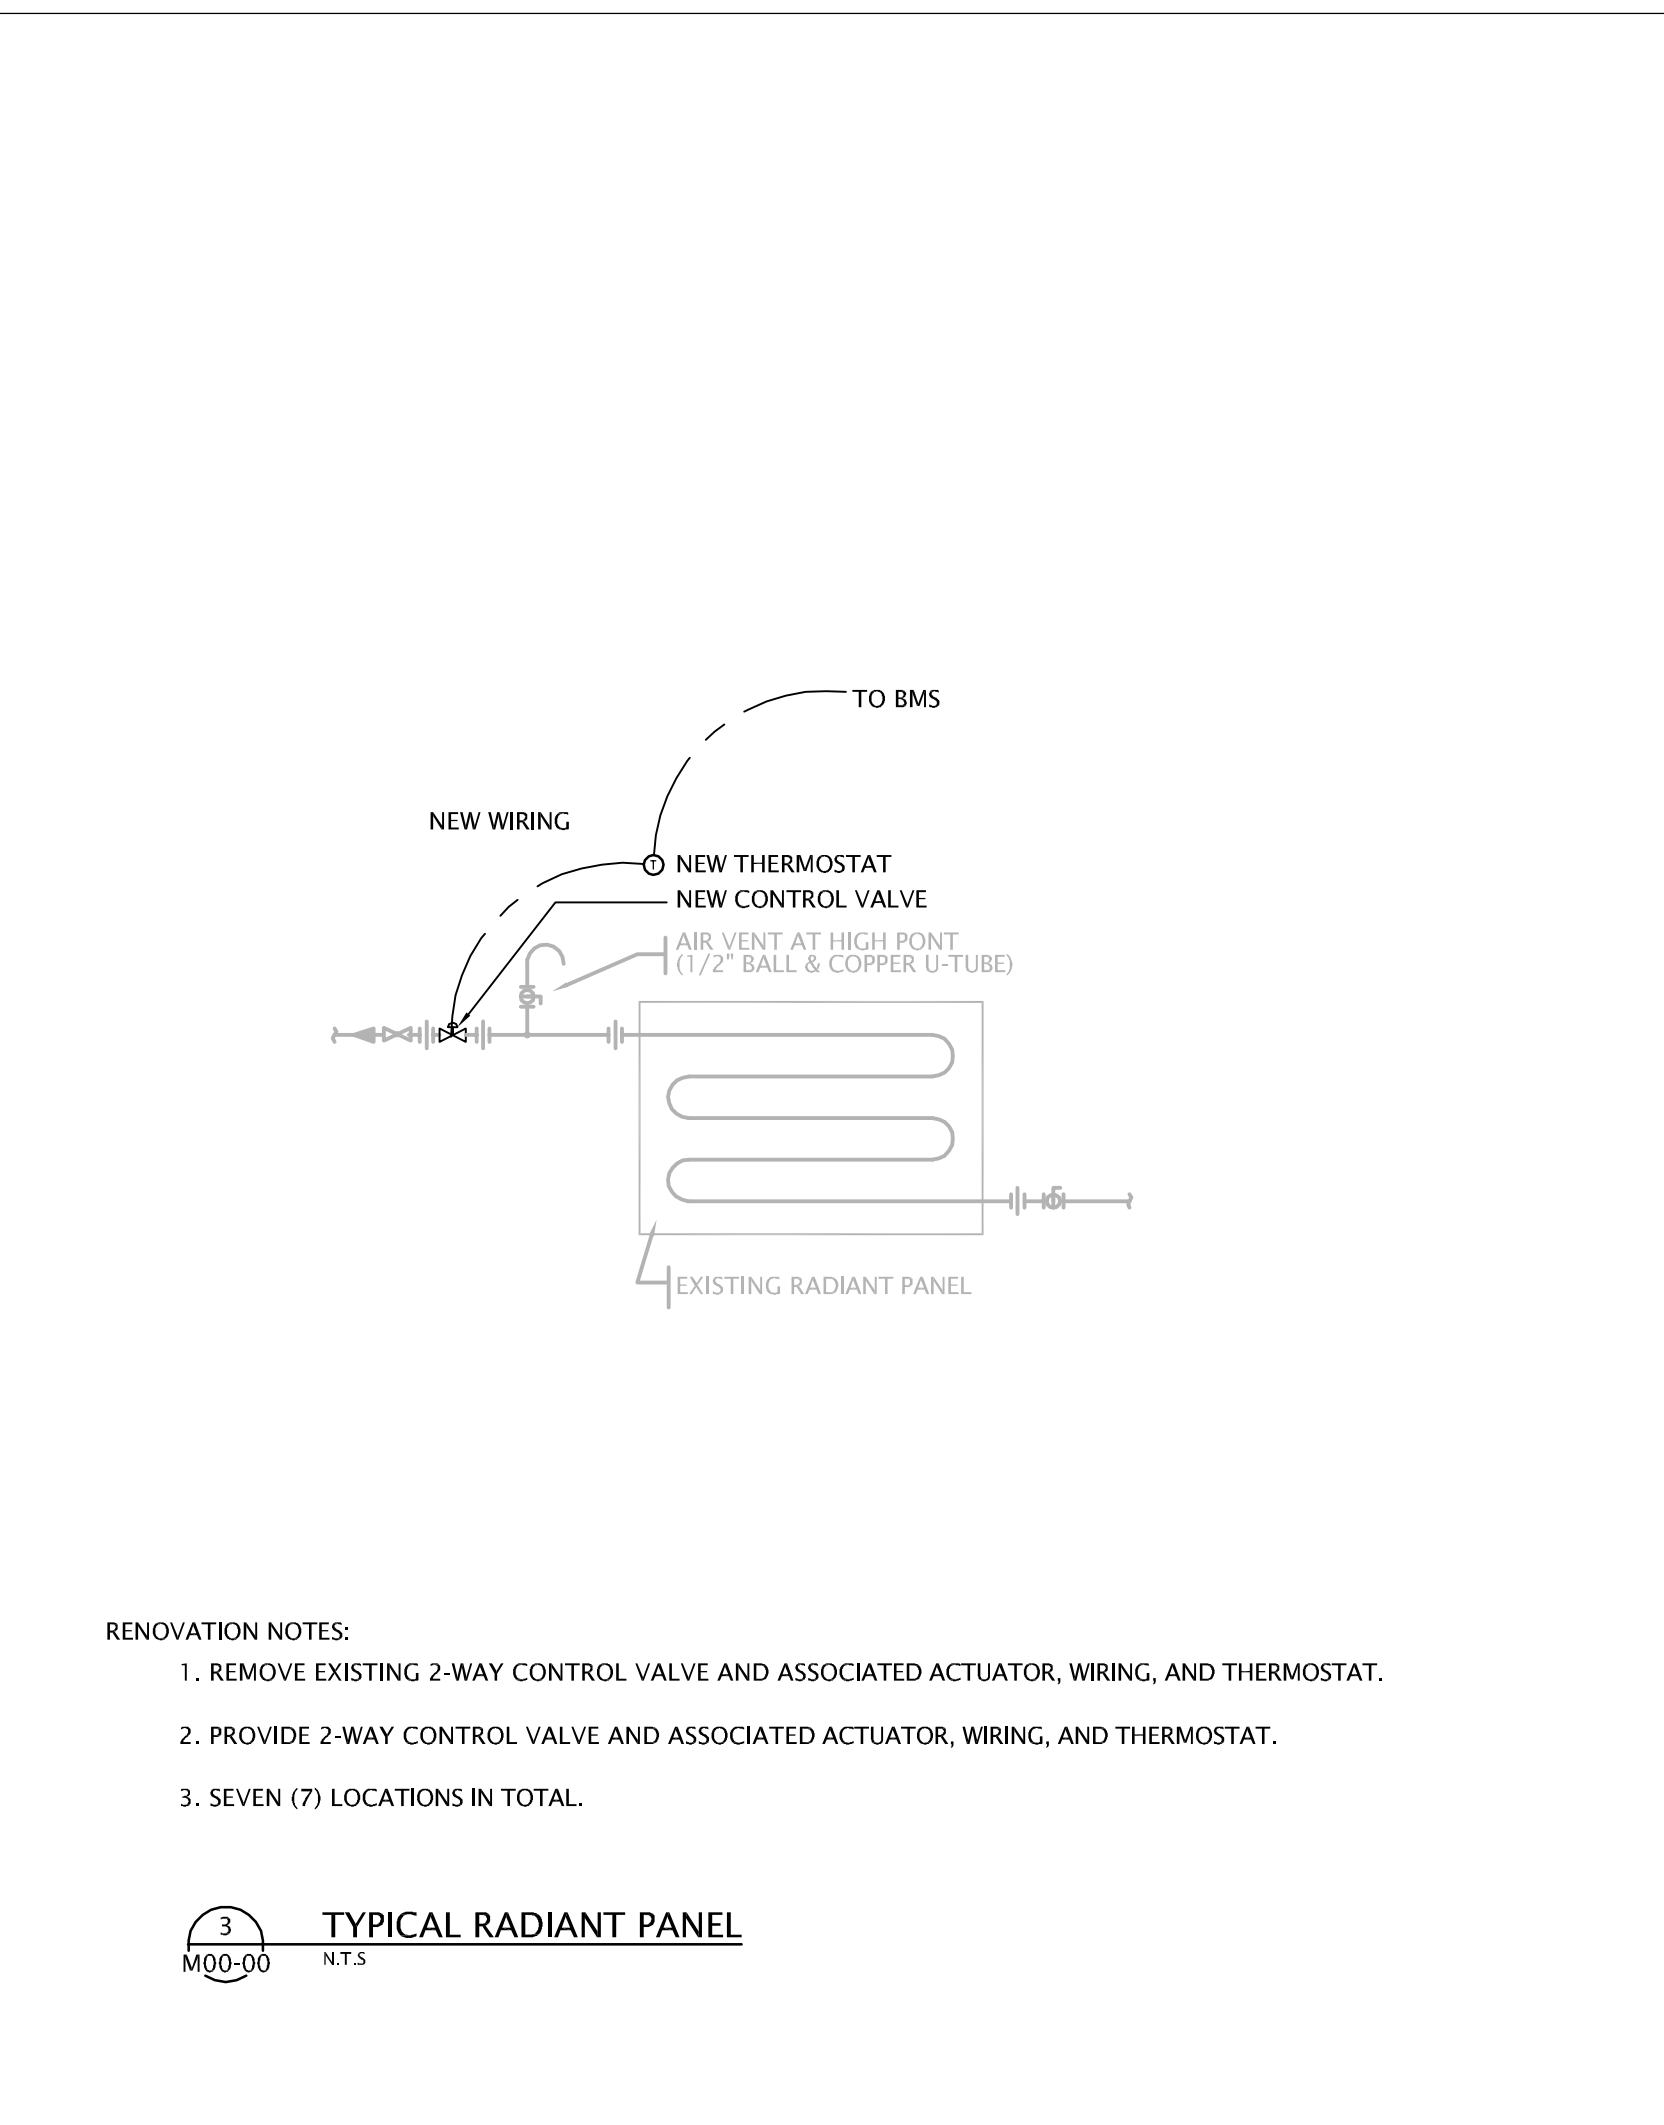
TO BMS

NEW WIRING

T NEW THERMOSTAT

NEW CONTROL VALVE

AIR VENT AT HIGH PONT (1/2" BALL & COPPER U-TUBE)

EXISTING RADIANT PANEL

RENOVATION NOTES:

1. REMOVE EXISTING 2-WAY CONTROL VALVE AND ASSOCIATED ACTUATOR, WIRING, AND THERMOSTAT.

2. PROVIDE 2-WAY CONTROL VALVE AND ASSOCIATED ACTUATOR, WIRING, AND THERMOSTAT.

3. SEVEN (7) LOCATIONS IN TOTAL.

3
M00-00

TYPICAL RADIANT PANEL
N.T.S